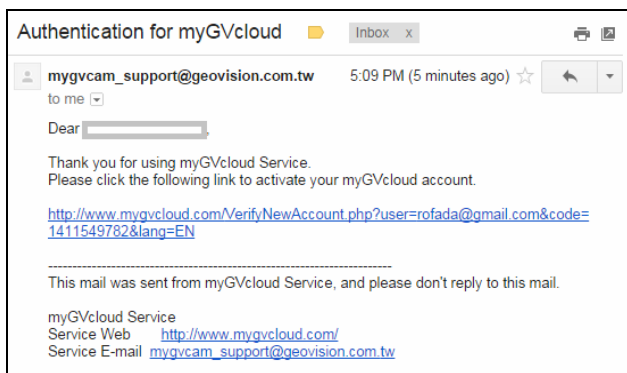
Authentication for myGVcloud

Inbox x

mygvcam_support@geovision.com.tw

5:09 PM (5 minutes ago)

to me

Dear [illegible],

Thank you for using myGVcloud Service.
Please click the following link to activate your myGVcloud account.

http://www.mygvcloud.com/VerifyNewAccount.php?user=rofada@gmail.com&code=1411549782&lang=EN

------------------------------------------------------------------------
This mail was sent from myGVcloud Service, and please don't reply to this mail.

myGVcloud Service
Service Web http://www.mygvcloud.com/
Service E-mail mygvcam_support@geovision.com.tw